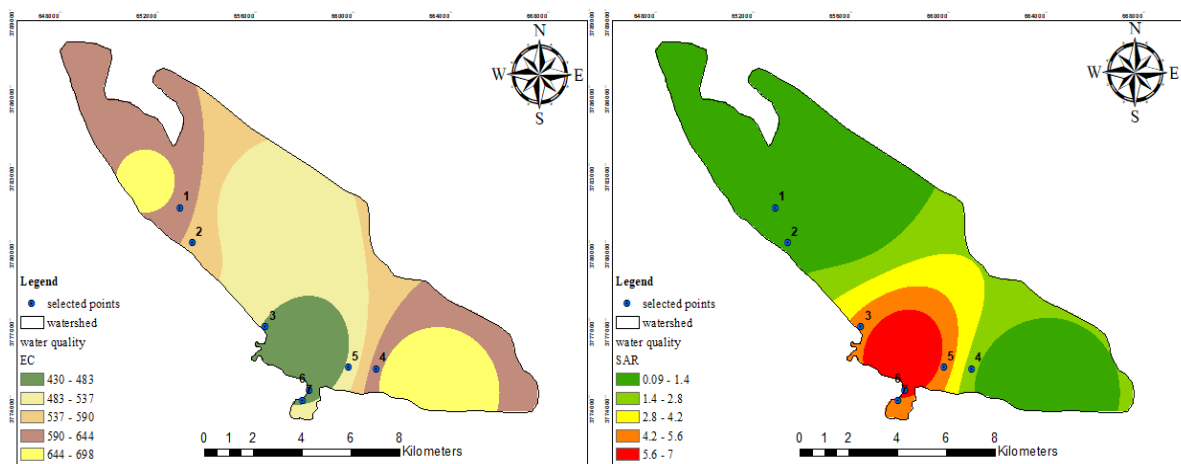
648000 652000 656000 660000 664000 668000

3790000 3786000 3782000 3778000 3774000

N
W E
S

1
2
3
4
5
6

Legend
selected points
watershed
water quality
EC
430 - 483
483 - 537
537 - 590
590 - 644
644 - 698

0 1 2 4 6 8
Kilometers

648000 652000 656000 660000 664000 668000

3790000 3786000 3782000 3778000 3774000

N
W E
S

1
2
3
4
5
6

Legend
selected points
watershed
water quality
SAR
0.09 - 1.4
1.4 - 2.8
2.8 - 4.2
4.2 - 5.6
5.6 - 7

0 1 2 4 6 8
Kilometers